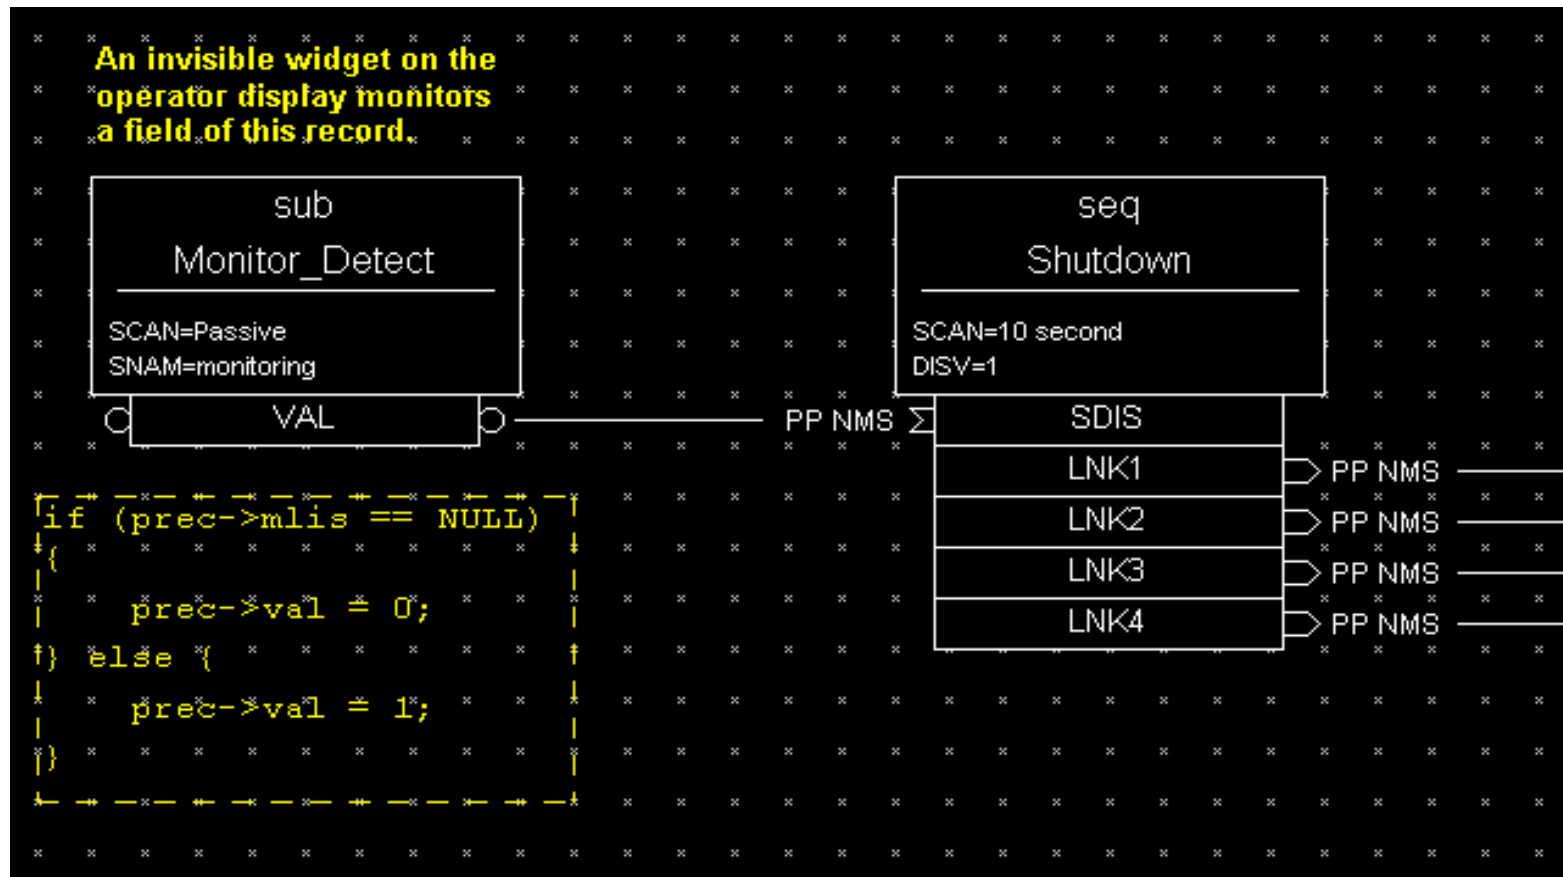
An invisible widget on the operator display monitors a field of this record.

sub
Monitor_Detect

SCAN=Passive
SNAM=monitoring

VAL

PP NMS

seq
Shutdown

SCAN=10 second
DISV=1

SDIS
LNK1
LNK2
LNK3
LNK4

PP NMS
PP NMS
PP NMS
PP NMS

if (prec->mlis == NULL)
{
  prec->val = 0;
} else {
  prec->val = 1;
}